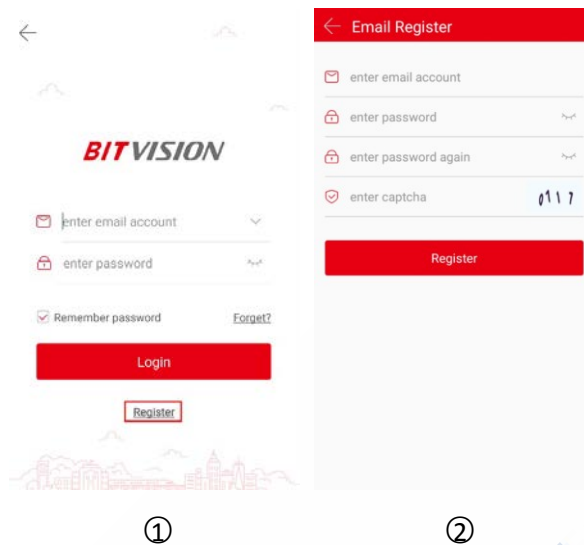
BITVISION

enter email account

enter password

Remember password

Forget?

Login

Register

①

Email Register

enter email account

enter password

enter password again

enter captcha

0117

Register

②